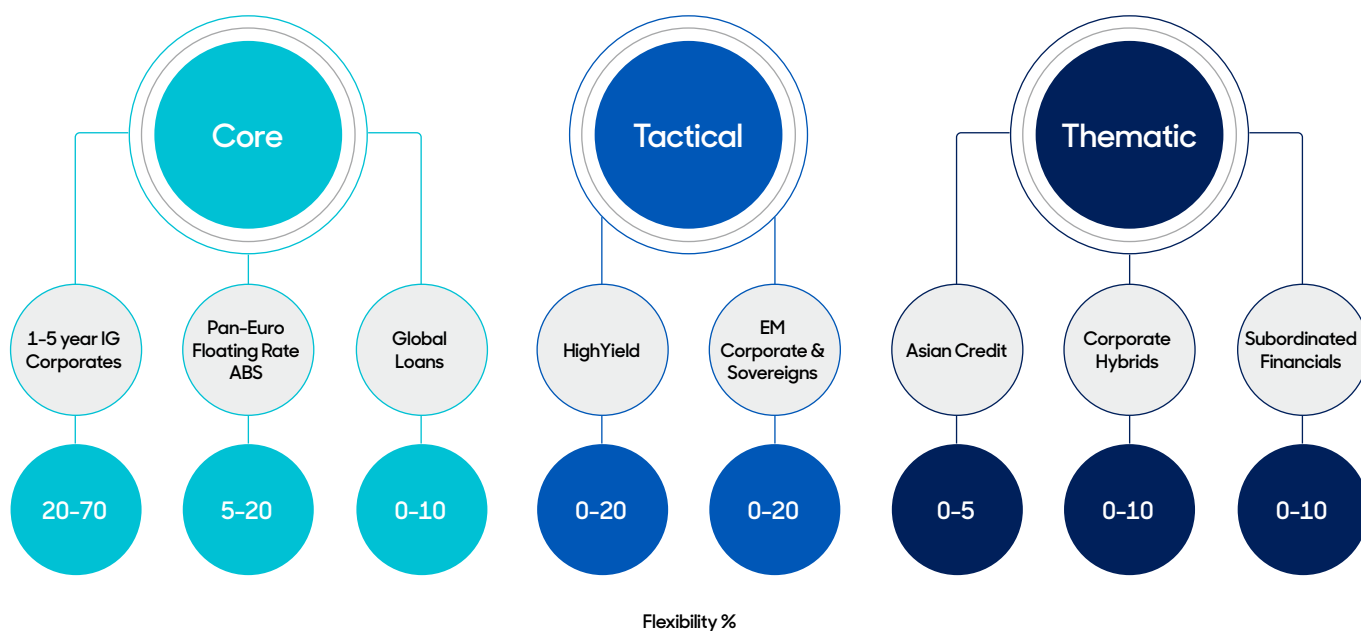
Core

Tactical

Thematic

1-5 year IG Corporates

Pan-Euro Floating Rate ABS

Global Loans

High Yield

EM Corporate & Sovereigns

Asian Credit

Corporate Hybrids

Subordinated Financials

20-70

5-20

0-10

0-20

0-20

0-5

0-10

0-10

Flexibility %